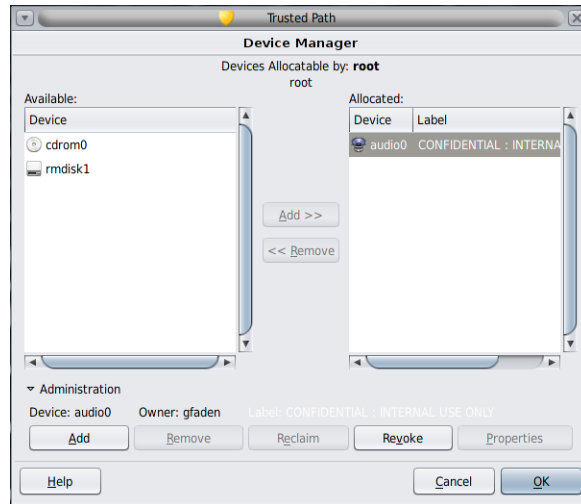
Trusted Path

Device Manager

Devices Allocatable by: root
root

Available:

| Device |
|---|
| cdrom0 |
| rmdisk1 |

Add >>

<< Remove

Allocated:

| Device | Label |
|---|---|
| audio0 | CONFIDENTIAL : INTERNA |

Administration

Device: audio0 Owner: gfaden Label: CONFIDENTIAL : INTERNAL USE ONLY

Add Remove Reclaim Revoke Properties

Help Cancel OK